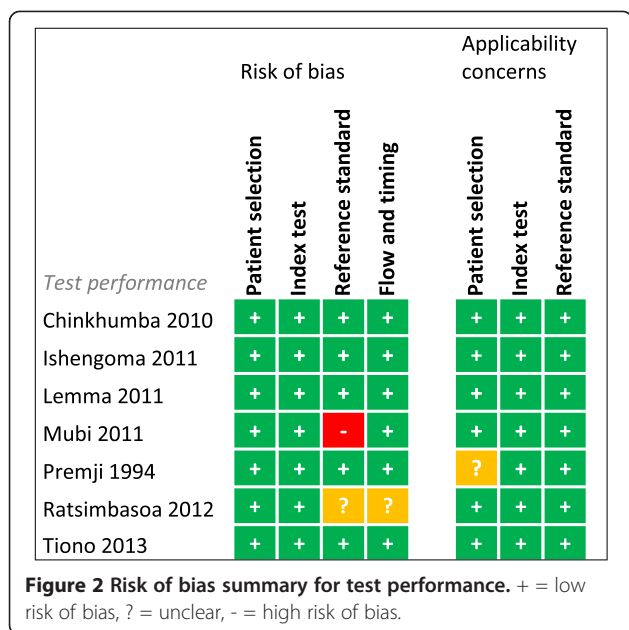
Risk of bias

Applicability concerns

| Test performance | Patient selection | Index test | Reference standard | Flow and timing | Patient selection | Index test | Reference standard |
|---|---|---|---|---|---|---|---|
| Chinkhumba 2010 | + | + | + | + | + | + | + |
| Ishengoma 2011 | + | + | + | + | + | + | + |
| Lemma 2011 | + | + | + | + | + | + | + |
| Mubi 2011 | + | + | - | + | + | + | + |
| Premji 1994 | + | + | + | + | ? | + | + |
| Ratsimbasoa 2012 | + | + | ? | ? | + | + | + |
| Tiono 2013 | + | + | + | + | + | + | + |

**Figure 2 Risk of bias summary for test performance.** + = low risk of bias, ? = unclear, - = high risk of bias.